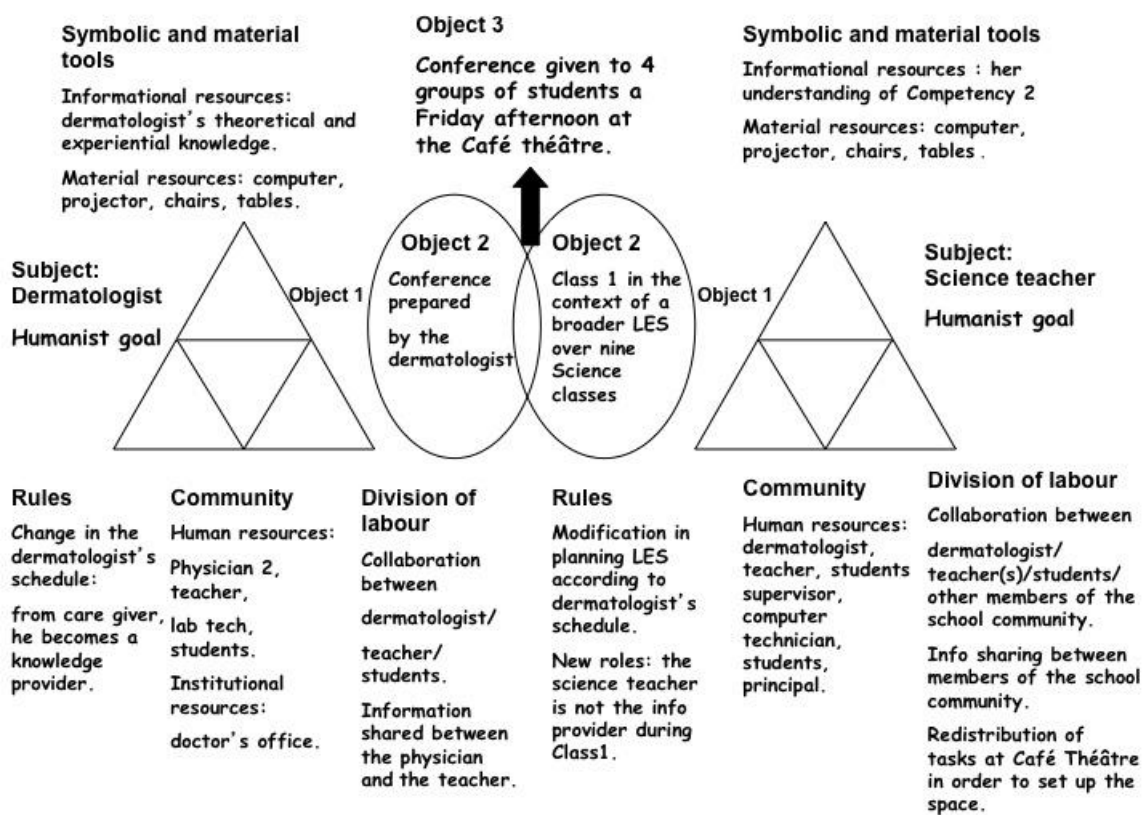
Symbolic and material tools

Informational resources: dermatologist's theoretical and experiential knowledge.

Material resources: computer, projector, chairs, tables.

Object 3

Conference given to 4 groups of students a Friday afternoon at the Café théâtre.

Symbolic and material tools

Informational resources : her understanding of Competency 2

Material resources: computer, projector, chairs, tables.

Subject: Dermatologist

Humanist goal

Object 1

Object 2

Conference prepared

by the dermatologist

Object 2

Class 1 in the context of a broader LES over nine Science classes

Object 1

Subject: Science teacher

Humanist goal

Rules

Change in the dermatologist's schedule:

from care giver, he becomes a knowledge provider.

Community

Human resources:

Physician 2, teacher,

lab tech, students.

Institutional resources:

doctor's office.

Division of labour

Collaboration between

dermatologist/

teacher/ students.

Information shared between the physician and the teacher.

Rules

Modification in planning LES according to dermatologist's schedule.

New roles: the science teacher is not the info provider during Class1.

Community

Human resources: dermatologist, teacher, students supervisor, computer technician, students, principal.

Division of labour

Collaboration between

dermatologist/ teacher(s)/students/ other members of the school community.

Info sharing between members of the school community.

Redistribution of tasks at Café Théâtre in order to set up the space.